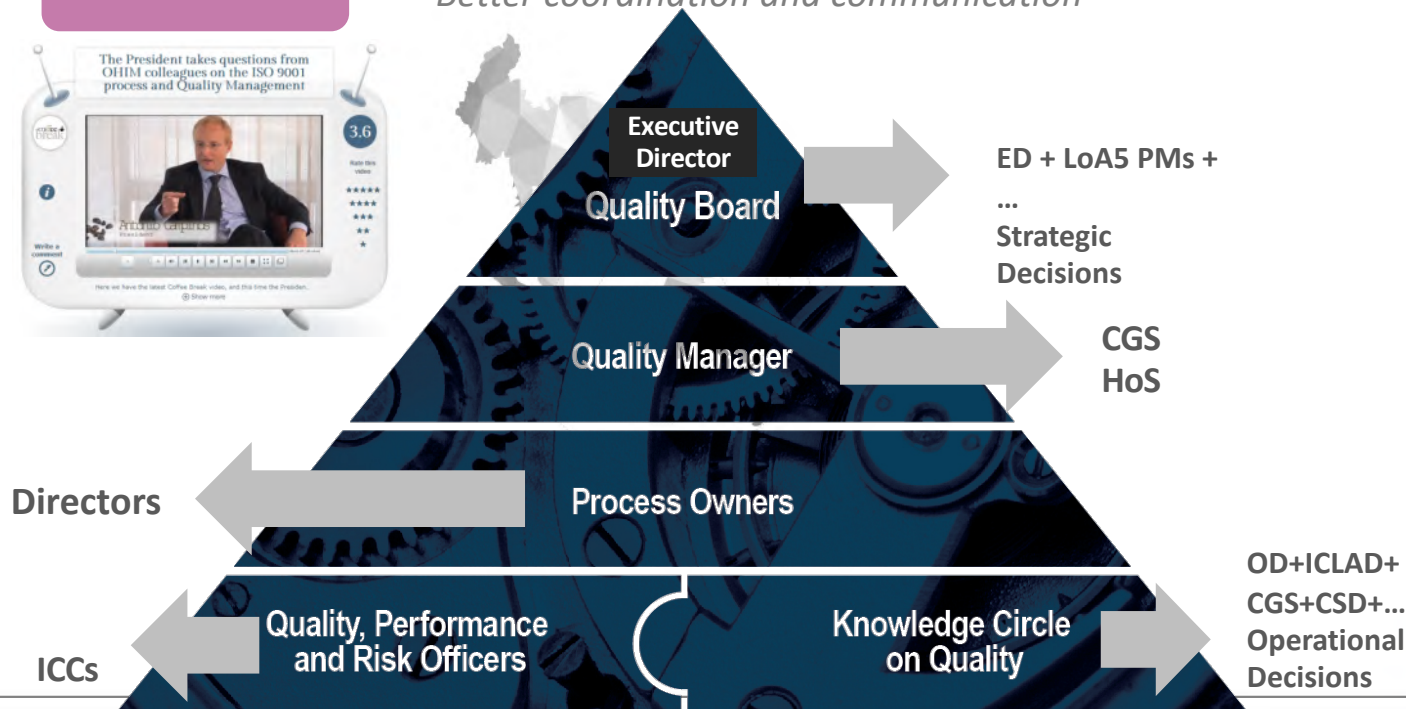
Better coordination and communication

The President takes questions from OHIM colleagues on the ISO 9001 process and Quality Management

3.6

Rate this video

Write a comment

Antonio Campinos

Here we have the latest Coffee Break video, and this time the President...

Show more

Executive Director

Quality Board

ED + LoA5 PMs + … Strategic Decisions

Quality Manager

CGS HoS

Directors

Process Owners

Quality, Performance and Risk Officers

ICCs

Knowledge Circle on Quality

OD+ICLAD+ CGS+CSD+… Operational Decisions